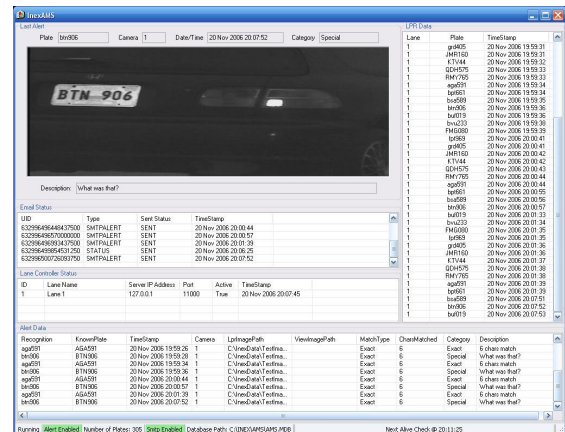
InexAMS

Last Alert

Plate btn906 Camera 1 Date/Time 20 Nov 2006 20:07:52 Category Special

BTN 906

Description: What was that?

Email Status

| UID | Type | Sent Status | TimeStamp |
|---|---|---|---|
| 632996496448437500 | SMTPALERT | SENT | 20 Nov 2006 20:00:44 |
| 632996496570000000 | SMTPALERT | SENT | 20 Nov 2006 20:00:57 |
| 632996496993437500 | SMTPALERT | SENT | 20 Nov 2006 20:01:39 |
| 632996498954531250 | STATUS | SENT | 20 Nov 2006 20:06:25 |
| 632996500726093750 | SMTPALERT | SENT | 20 Nov 2006 20:07:52 |

Lane Controller Status

| ID | Lane Name | Server IP Address | Port | Active | TimeStamp |
|---|---|---|---|---|---|
| 1 | Lane 1 | 127.0.0.1 | 11000 | True | 20 Nov 2006 20:07:45 |

LPR Data

| Lane | Plate | TimeStamp |
|---|---|---|
| 1 | grd405 | 20 Nov 2006 19:59:31 |
| 1 | JMR160 | 20 Nov 2006 19:59:31 |
| 1 | KTV44 | 20 Nov 2006 19:59:32 |
| 1 | QDH575 | 20 Nov 2006 19:59:33 |
| 1 | RMY765 | 20 Nov 2006 19:59:33 |
| 1 | aga591 | 20 Nov 2006 19:59:34 |
| 1 | bpt661 | 20 Nov 2006 19:59:34 |
| 1 | bsa589 | 20 Nov 2006 19:59:35 |
| 1 | btn906 | 20 Nov 2006 19:59:36 |
| 1 | bul019 | 20 Nov 2006 19:59:36 |
| 1 | bvu233 | 20 Nov 2006 19:59:38 |
| 1 | FMG080 | 20 Nov 2006 19:59:39 |
| 1 | fpt969 | 20 Nov 2006 20:00:41 |
| 1 | grd405 | 20 Nov 2006 20:00:41 |
| 1 | JMR160 | 20 Nov 2006 20:00:42 |
| 1 | KTV44 | 20 Nov 2006 20:00:42 |
| 1 | QDH575 | 20 Nov 2006 20:00:43 |
| 1 | RMY765 | 20 Nov 2006 20:00:43 |
| 1 | aga591 | 20 Nov 2006 20:00:44 |
| 1 | bpt661 | 20 Nov 2006 20:00:55 |
| 1 | bsa589 | 20 Nov 2006 20:00:56 |
| 1 | btn906 | 20 Nov 2006 20:00:57 |
| 1 | bul019 | 20 Nov 2006 20:01:33 |
| 1 | bvu233 | 20 Nov 2006 20:01:34 |
| 1 | FMG080 | 20 Nov 2006 20:01:35 |
| 1 | fpt969 | 20 Nov 2006 20:01:35 |
| 1 | grd405 | 20 Nov 2006 20:01:36 |
| 1 | JMR160 | 20 Nov 2006 20:01:36 |
| 1 | KTV44 | 20 Nov 2006 20:01:37 |
| 1 | QDH575 | 20 Nov 2006 20:01:38 |
| 1 | RMY765 | 20 Nov 2006 20:01:38 |
| 1 | aga591 | 20 Nov 2006 20:01:39 |
| 1 | bpt661 | 20 Nov 2006 20:01:39 |
| 1 | bsa589 | 20 Nov 2006 20:07:51 |
| 1 | btn906 | 20 Nov 2006 20:07:52 |
| 1 | bul019 | 20 Nov 2006 20:07:53 |

Alert Data

| Recognition | KnownPlate | TimeStamp | Camera | LprImagePath | ViewImagePath | MatchType | CharsMatched | Category | Description |
|---|---|---|---|---|---|---|---|---|---|
| aga591 | AGA591 | 20 Nov 2006 19:59:26 | 1 | C:\InexData\TestIma... | | Exact | | Exact | 6 chars match |
| btn906 | BTN906 | 20 Nov 2006 19:59:28 | 1 | C:\InexData\TestIma... | | Exact | | Special | What was that? |
| aga591 | AGA591 | 20 Nov 2006 19:59:34 | 1 | C:\InexData\TestIma... | | Exact | | Exact | 6 chars match |
| btn906 | BTN906 | 20 Nov 2006 19:59:36 | 1 | C:\InexData\TestIma... | | Exact | | Special | What was that? |
| aga591 | AGA591 | 20 Nov 2006 20:00:44 | 1 | C:\InexData\TestIma... | | Exact | | Exact | 6 chars match |
| btn906 | BTN906 | 20 Nov 2006 20:00:57 | 1 | C:\InexData\TestIma... | | Exact | | Special | What was that? |
| aga591 | AGA591 | 20 Nov 2006 20:01:39 | 1 | C:\InexData\TestIma... | | Exact | | Exact | 6 chars match |
| btn906 | BTN906 | 20 Nov 2006 20:07:52 | 1 | C:\InexData\TestIma... | | Exact | | Special | What was that? |

Running Alert Enabled Number of Plates: 305 Smtp Enabled Database Path: C:\INEXAMS\AMS.MDB Next Alive Check @ 20:11:25